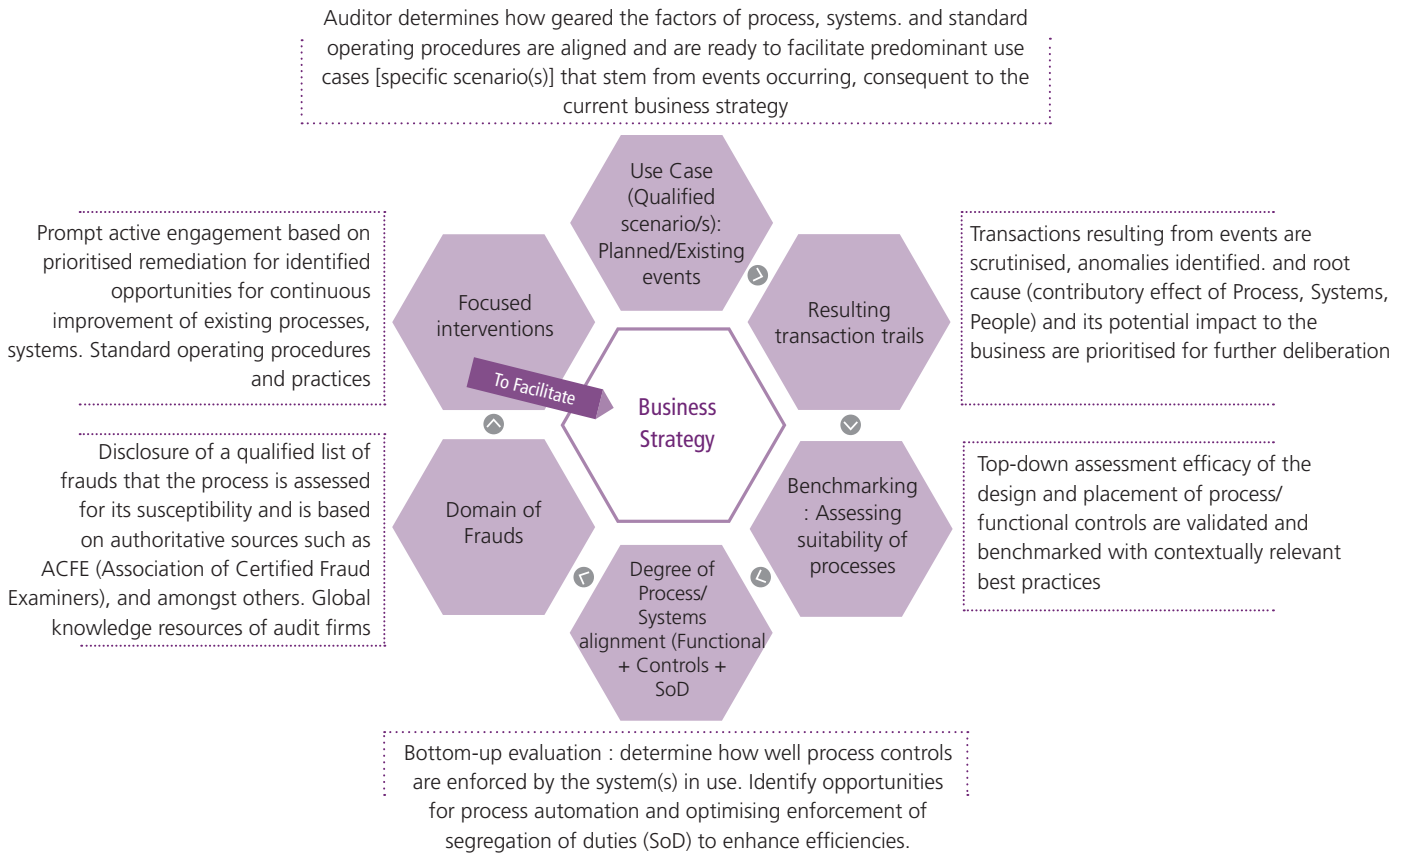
Auditor determines how geared the factors of process, systems. and standard operating procedures are aligned and are ready to facilitate predominant use cases [specific scenario(s)] that stem from events occurring, consequent to the current business strategy

Use Case (Qualified scenario/s): Planned/Existing events

Prompt active engagement based on prioritised remediation for identified opportunities for continuous improvement of existing processes, systems. Standard operating procedures and practices

Focused interventions

Transactions resulting from events are scrutinised, anomalies identified. and root cause (contributory effect of Process, Systems, People) and its potential impact to the business are prioritised for further deliberation

Resulting transaction trails

To Facilitate

Business Strategy

Disclosure of a qualified list of frauds that the process is assessed for its susceptibility and is based on authoritative sources such as ACFE (Association of Certified Fraud Examiners), and amongst others. Global knowledge resources of audit firms

Domain of Frauds

Benchmarking : Assessing suitability of processes

Top-down assessment efficacy of the design and placement of process/ functional controls are validated and benchmarked with contextually relevant best practices

Degree of Process/ Systems alignment (Functional + Controls + SoD

Bottom-up evaluation : determine how well process controls are enforced by the system(s) in use. Identify opportunities for process automation and optimising enforcement of segregation of duties (SoD) to enhance efficiencies.